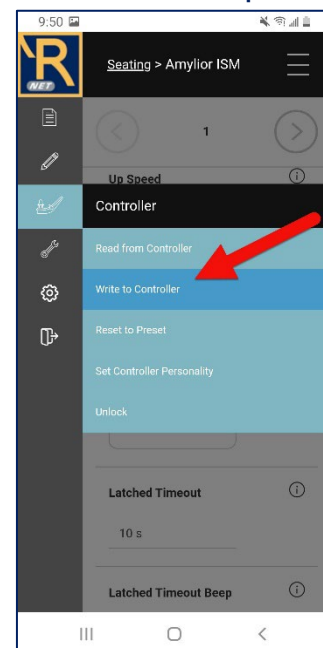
9:50

R NET

Seating > Amylior ISM

1

Up Speed

Controller

Read from Controller

Write to Controller

Reset to Preset

Set Controller Personality

Unlock

Latched Timeout

10 s

Latched Timeout Beep